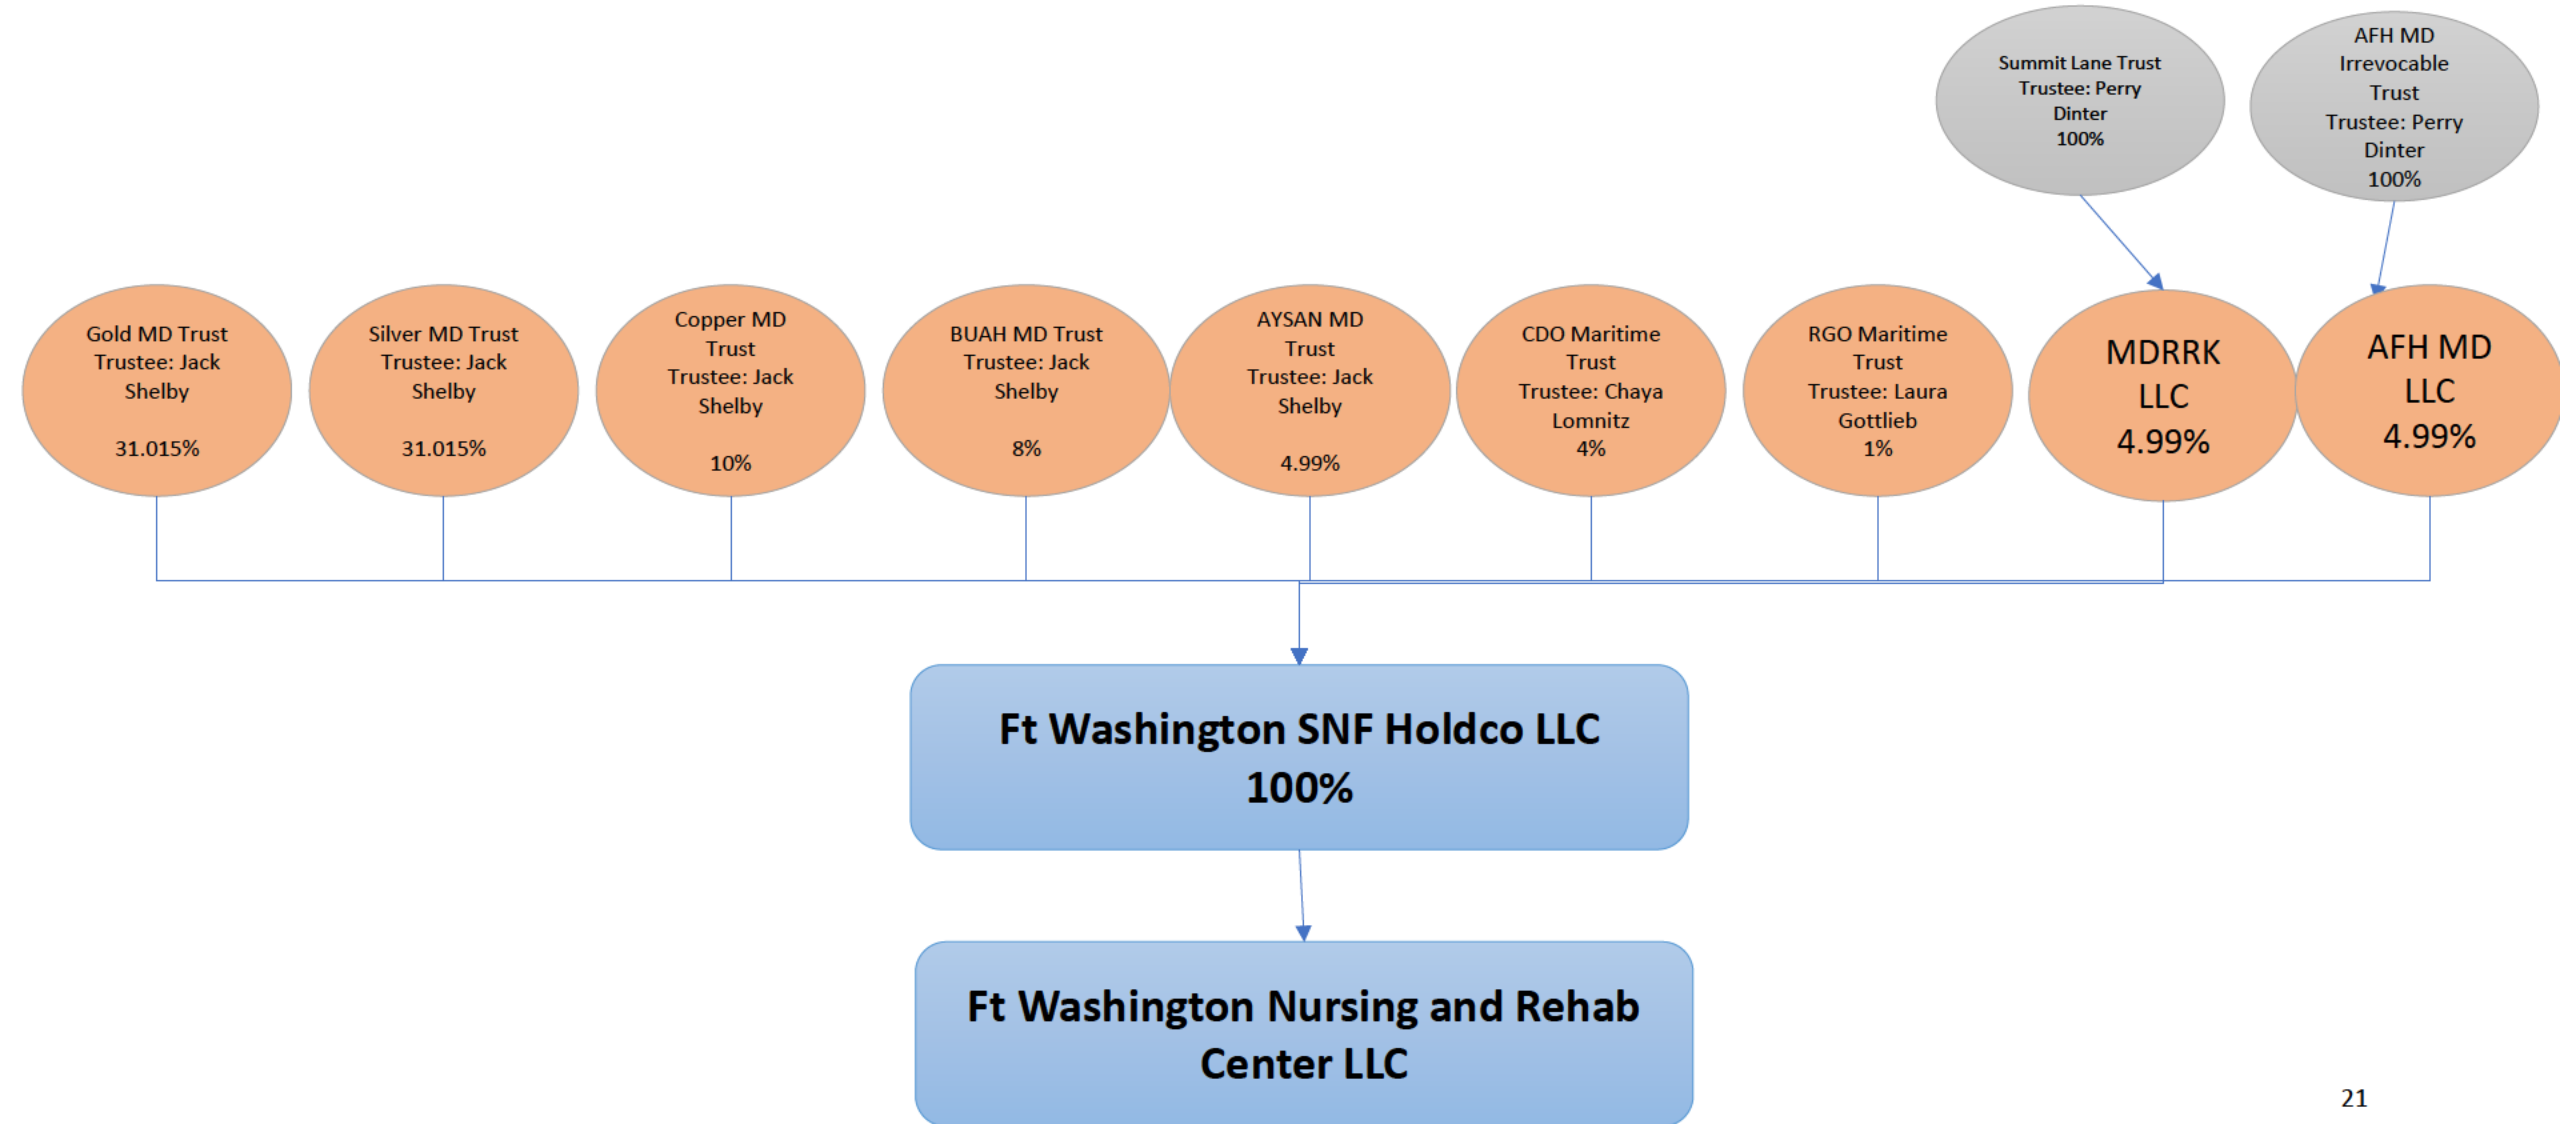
Summit Lane Trust
Trustee: Perry Dinter
100%

AFH MD Irrevocable Trust
Trustee: Perry Dinter
100%

Gold MD Trust
Trustee: Jack Shelby

31.015%

Silver MD Trust
Trustee: Jack Shelby

31.015%

Copper MD Trust
Trustee: Jack Shelby

10%

BUAH MD Trust
Trustee: Jack Shelby

8%

AYSAN MD Trust
Trustee: Jack Shelby

4.99%

CDO Maritime Trust
Trustee: Chaya Lomnitz
4%

RGO Maritime Trust
Trustee: Laura Gottlieb
1%

MDRRK LLC
4.99%

AFH MD LLC
4.99%

Ft Washington SNF Holdco LLC
100%

Ft Washington Nursing and Rehab Center LLC

21